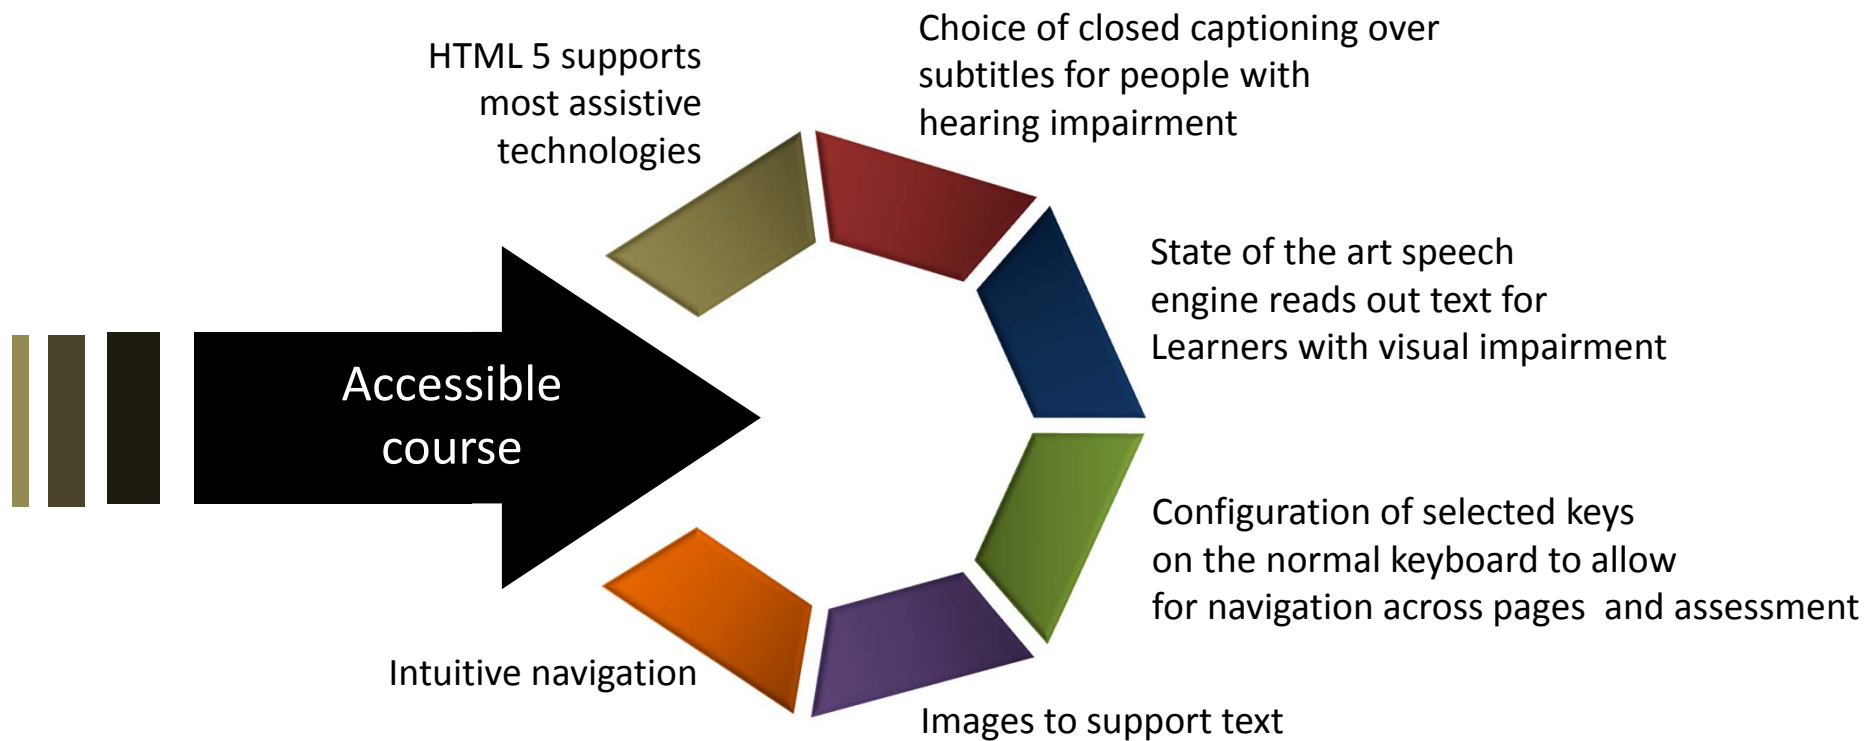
Accessible course

HTML 5 supports most assistive technologies

Choice of closed captioning over subtitles for people with hearing impairment

State of the art speech engine reads out text for Learners with visual impairment

Configuration of selected keys on the normal keyboard to allow for navigation across pages  and assessment

Images to support text

Intuitive navigation